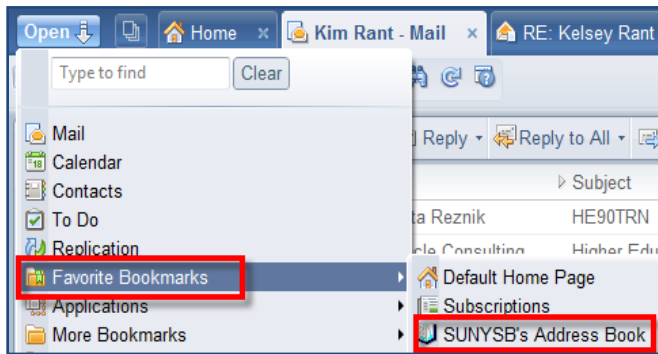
Open | Home | Kim Rant - Mail | RE: Kelsey Rant

Type to find | Clear

Mail
Calendar
Contacts
To Do
Replication
Favorite Bookmarks
Applications
More Bookmarks

Reply | Reply to All
Subject
ta Reznik | HE90TRN
cle Consulting | Higher Edu

Default Home Page
Subscriptions
SUNYSB's Address Book